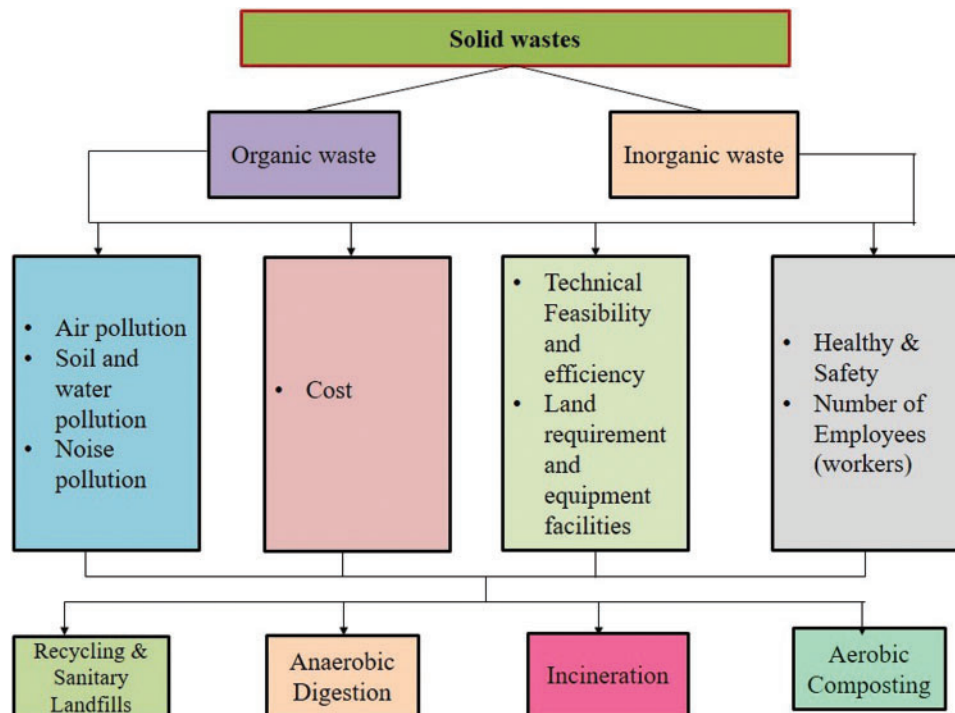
Solid wastes

Organic waste

Inorganic waste

- Air pollution
- Soil and water pollution
- Noise pollution

- Cost

- Technical Feasibility and efficiency
- Land requirement and equipment facilities

- Healthy & Safety
- Number of Employees (workers)

Recycling & Sanitary Landfills

Anaerobic Digestion

Incineration

Aerobic Composting